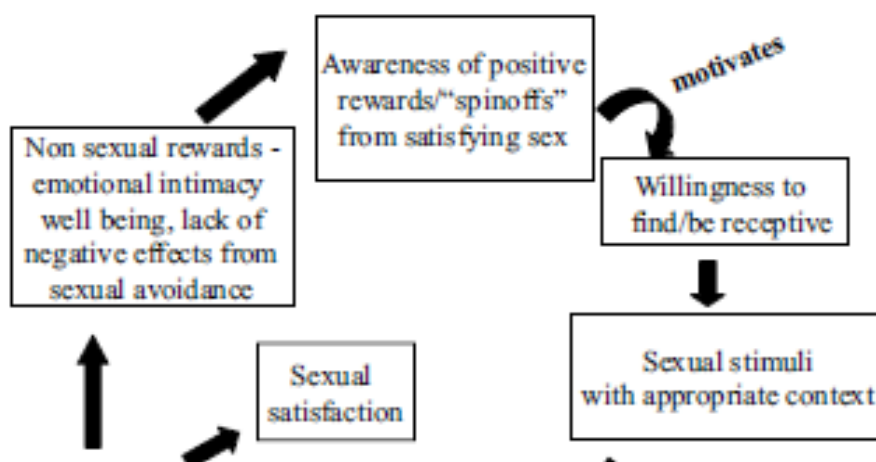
Awareness of positive rewards/"spinoffs" from satisfying sex

motivates

Non sexual rewards - emotional intimacy well being, lack of negative effects from sexual avoidance

Willingness to find/be receptive

Sexual satisfaction

Sexual stimuli with appropriate context